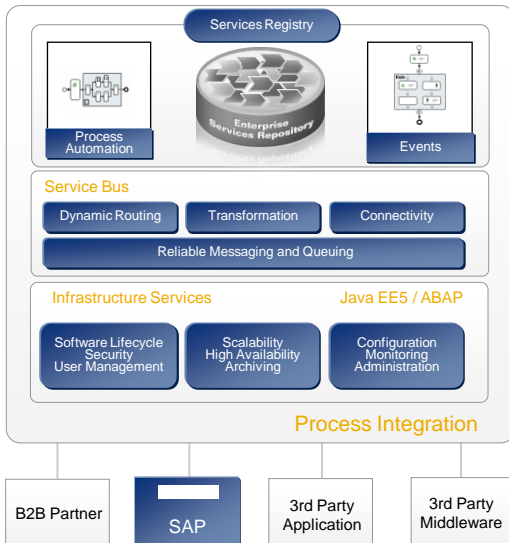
Services Registry

Enterprise Services Repository

Process Automation

Events

Service Bus

Dynamic Routing

Transformation

Connectivity

Reliable Messaging and Queuing

Infrastructure Services

Java EE5 / ABAP

Software Lifecycle
Security
User Management

Scalability
High Availability
Archiving

Configuration
Monitoring
Administration

Process Integration

B2B Partner

SAP

3rd Party Application

3rd Party Middleware